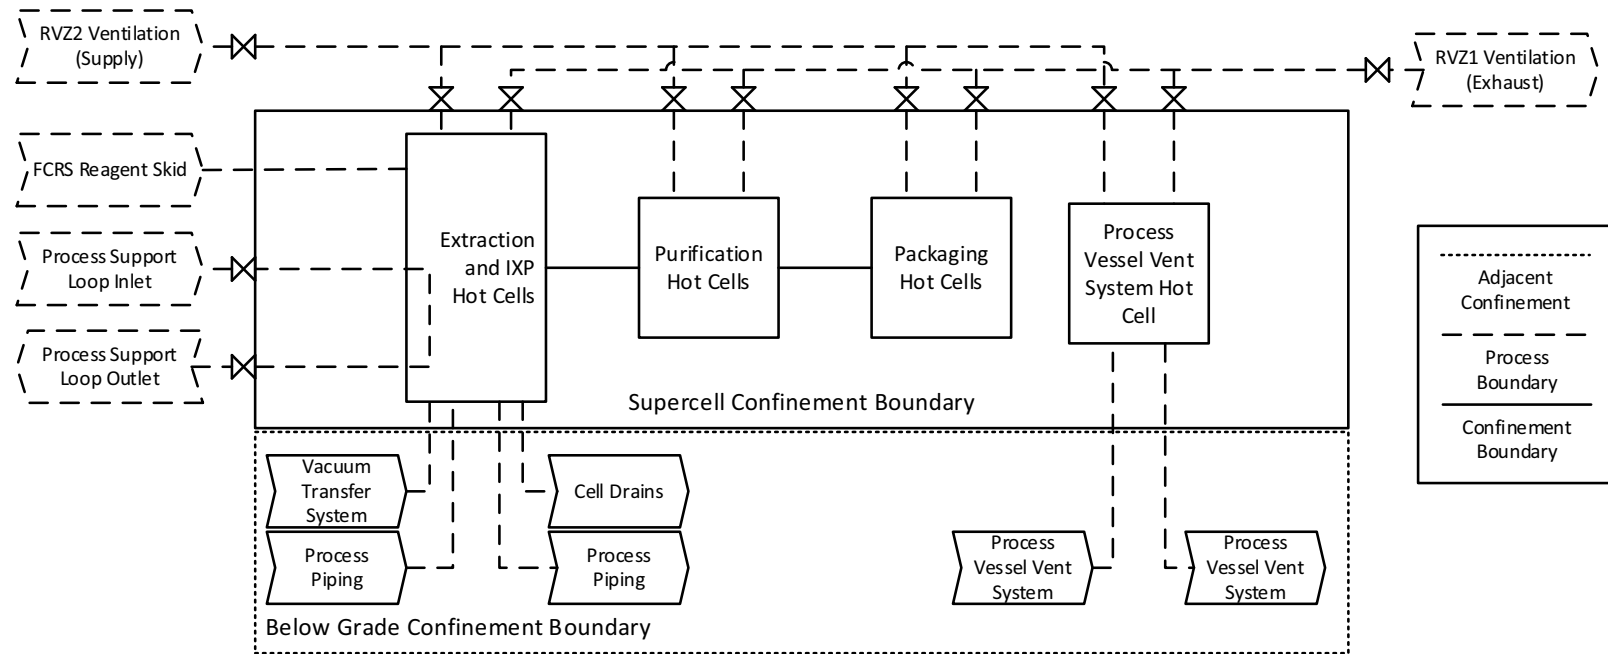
RVZ2 Ventilation (Supply)

RVZ1 Ventilation (Exhaust)

FCRS Reagent Skid

Process Support Loop Inlet

Process Support Loop Outlet

Extraction and IXP Hot Cells

Purification Hot Cells

Packaging Hot Cells

Process Vessel Vent System Hot Cell

Adjacent Confinement

Process Boundary

Confinement Boundary

Supercell Confinement Boundary

Vacuum Transfer System

Cell Drains

Process Piping

Process Piping

Process Vessel Vent System

Process Vessel Vent System

Below Grade Confinement Boundary